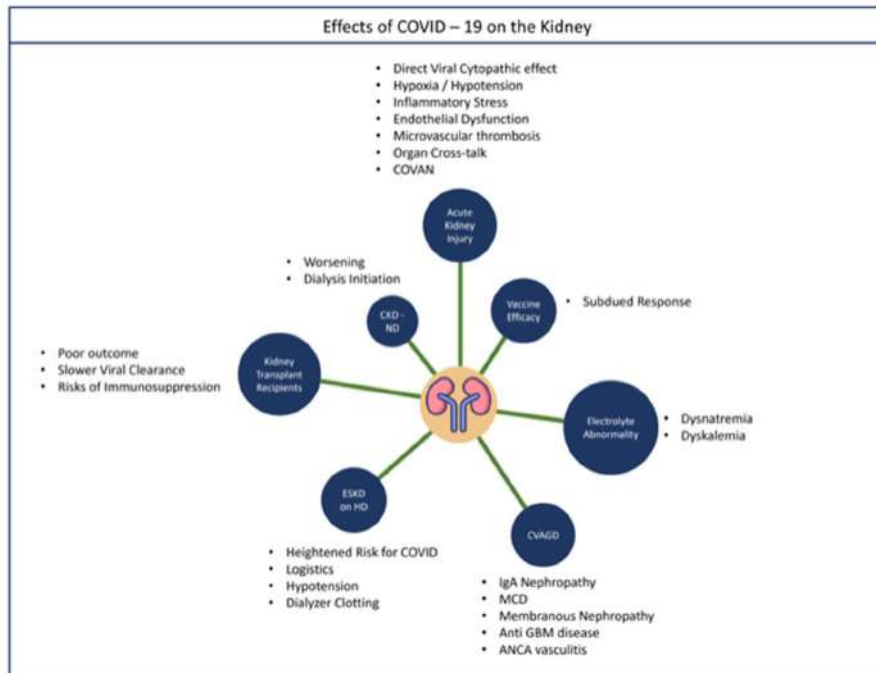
Effects of COVID – 19 on the Kidney

- Direct Viral Cytopathic effect
- Hypoxia / Hypotension
- Inflammatory Stress
- Endothelial Dysfunction
- Microvascular thrombosis
- Organ Cross-talk
- COVAN

Acute Kidney Injury

- Worsening
- Dialysis Initiation

CKD - ND

Vaccine Efficacy

- Subdued Response

- Poor outcome
- Slower Viral Clearance
- Risks of Immunosuppression

Kidney Transplant Recipients

Electrolyte Abnormality

- Dysnatremia
- Dyskalemia

ESKD on HD

CVAGD

- Heightened Risk for COVID
- Logistics
- Hypotension
- Dialyzer Clotting

- IgA Nephropathy
- MCD
- Membranous Nephropathy
- Anti GBM disease
- ANCA vasculitis